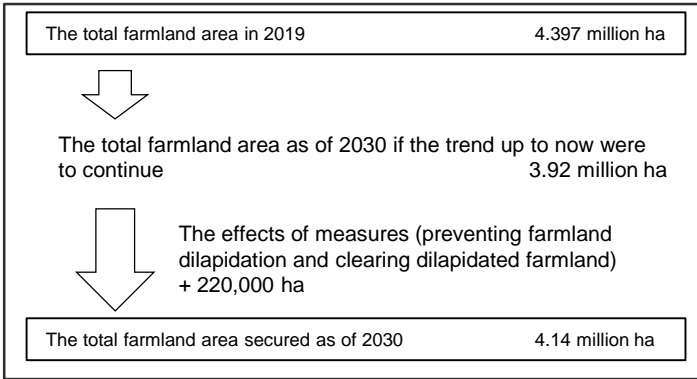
The total farmland area in 2019 4.397 million ha

The total farmland area as of 2030 if the trend up to now were to continue 3.92 million ha

The effects of measures (preventing farmland dilapidation and clearing dilapidated farmland) + 220,000 ha

The total farmland area secured as of 2030 4.14 million ha